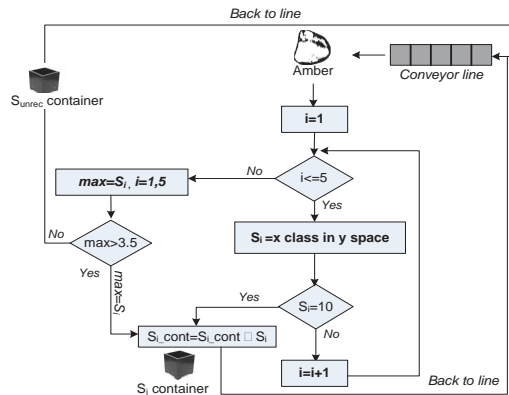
Back to line

$S_{unrec}$ container

Amber

Conveyor line

i=1

No

i<=5

Yes

max=$S_i$, i=1,5

No

max>3.5

Yes

max=$S_i$

$S_i$ =x class in y space

Yes

$S_i$=10

No

$S_{i}$_cont=$S_{i}$_cont □ $S_i$

i=i+1

$S_i$ container

Back to line